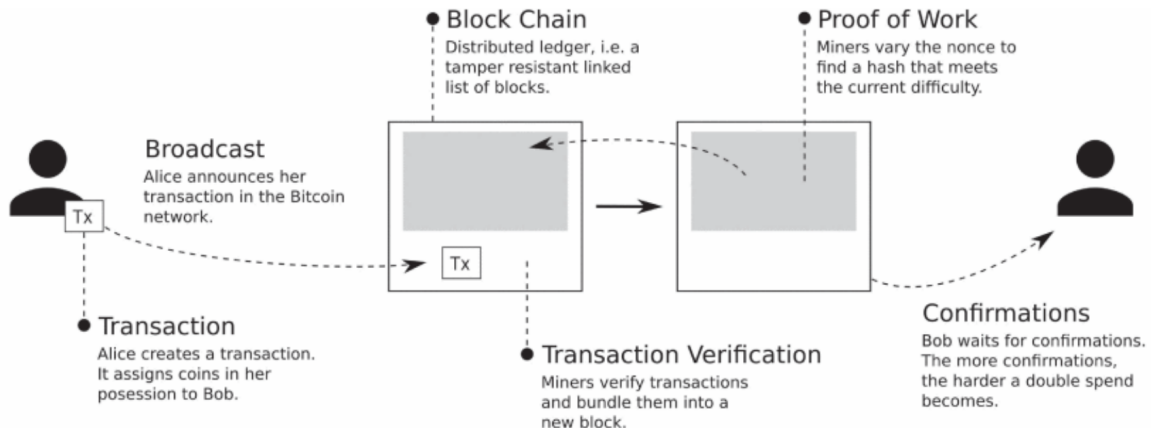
Block Chain
Distributed ledger, i.e. a tamper resistant linked list of blocks.

Proof of Work
Miners vary the nonce to find a hash that meets the current difficulty.

Broadcast
Alice announces her transaction in the Bitcoin network.

Tx

Tx

Transaction
Alice creates a transaction. It assigns coins in her posession to Bob.

Transaction Verification
Miners verify transactions and bundle them into a new block.

Confirmations
Bob waits for confirmations. The more confirmations, the harder a double spend becomes.